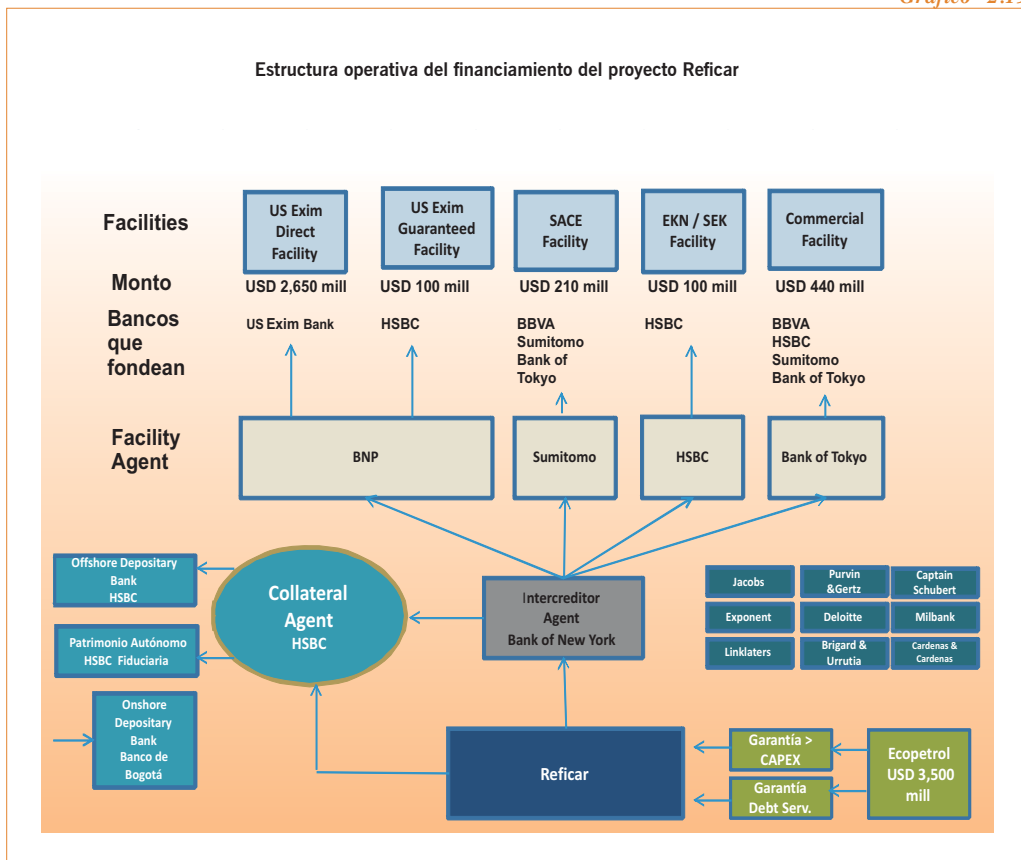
Gráfico 2.1

Estructura operativa del financiamiento del proyecto Reficar

Facilities

US Exim Direct Facility

US Exim Guaranteed Facility

SACE Facility

EKN / SEK Facility

Commercial Facility

Monto

USD 2,650 mill

USD 100 mill

USD 210 mill

USD 100 mill

USD 440 mill

Bancos que fondean

US Exim Bank

HSBC

BBVA Sumitomo Bank of Tokyo

HSBC

BBVA HSBC Sumitomo Bank of Tokyo

Facility Agent

BNP

Sumitomo

HSBC

Bank of Tokyo

Offshore Depositary Bank HSBC

Patrimonio Autónomo HSBC Fiduciaria

Onshore Depositary Bank Banco de Bogotá

Collateral Agent HSBC

Intercreditor Agent Bank of New York

| Jacobs | Purvin &Gertz | Captain Schubert |
|---|---|---|
| Exponent | Deloitte | Milbank |
| Linklaters | Brigard & Urrutia | Cardenas & Cardenas |

Reficar

Garantía > CAPEX

Garantía Debt Serv.

Ecopetrol USD 3,500 mill